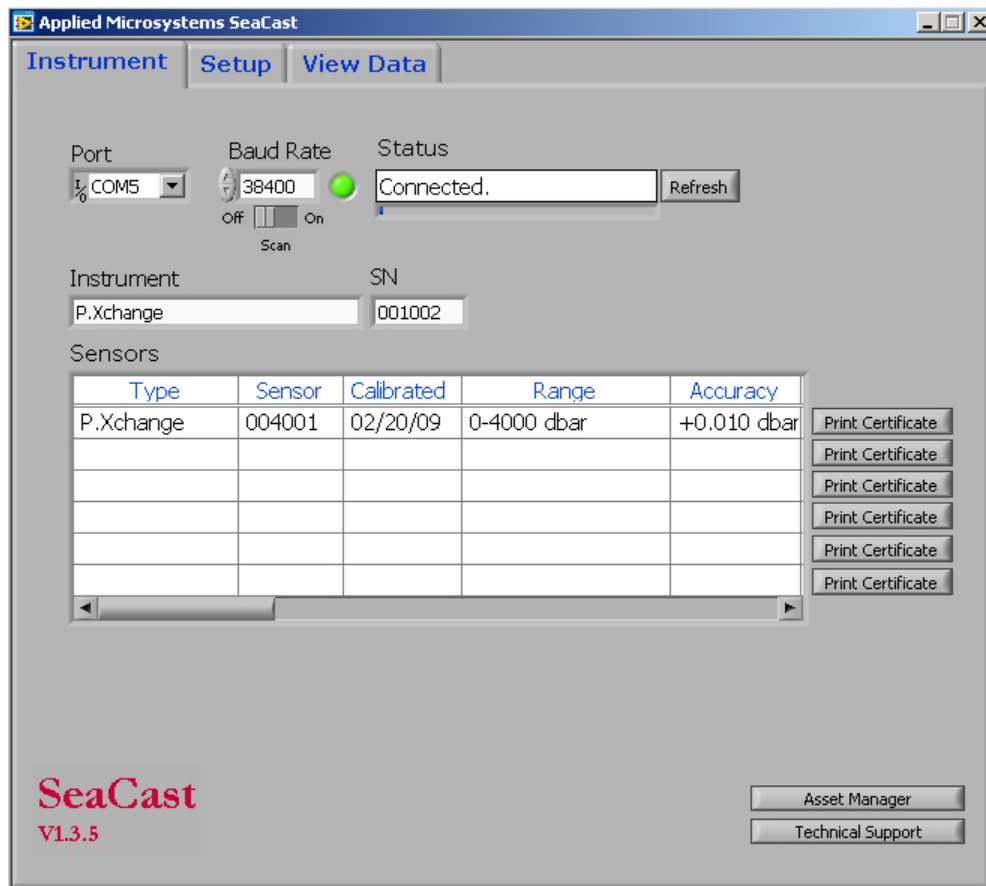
Applied Microsystems SeaCast

Instrument | Setup | View Data

Port
I/O COM5

Baud Rate
38400
Off On
Scan

Status
Connected.
Refresh

Instrument
P.Xchange

SN
001002

Sensors

| Type | Sensor | Calibrated | Range | Accuracy |
|---|---|---|---|---|
| P.Xchange | 004001 | 02/20/09 | 0-4000 dbar | +0.010 dbar |
| | | | | |
| | | | | |
| | | | | |
| | | | | |
| | | | | |

Print Certificate
Print Certificate
Print Certificate
Print Certificate
Print Certificate
Print Certificate

SeaCast
V1.3.5

Asset Manager
Technical Support